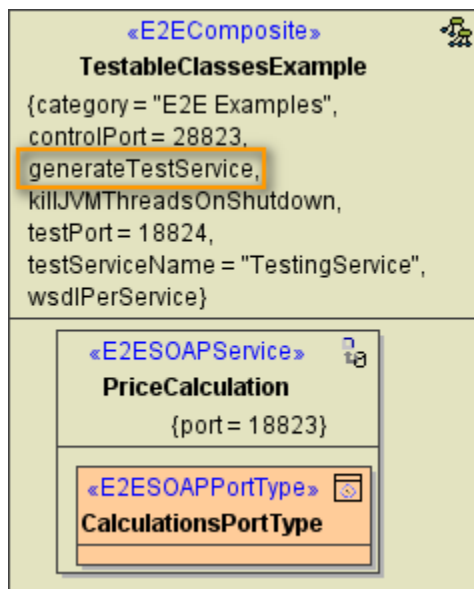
«E2EComposite»
TestableClassesExample
{category = "E2E Examples",
controlPort = 28823,
generateTestService,
killJVMThreadsOnShutdown,
testPort = 18824,
testServiceName = "TestingService",
wsdlPerService}

«E2ESOAPService»
PriceCalculation
{port = 18823}

«E2ESOAPPortType»
CalculationsPortType